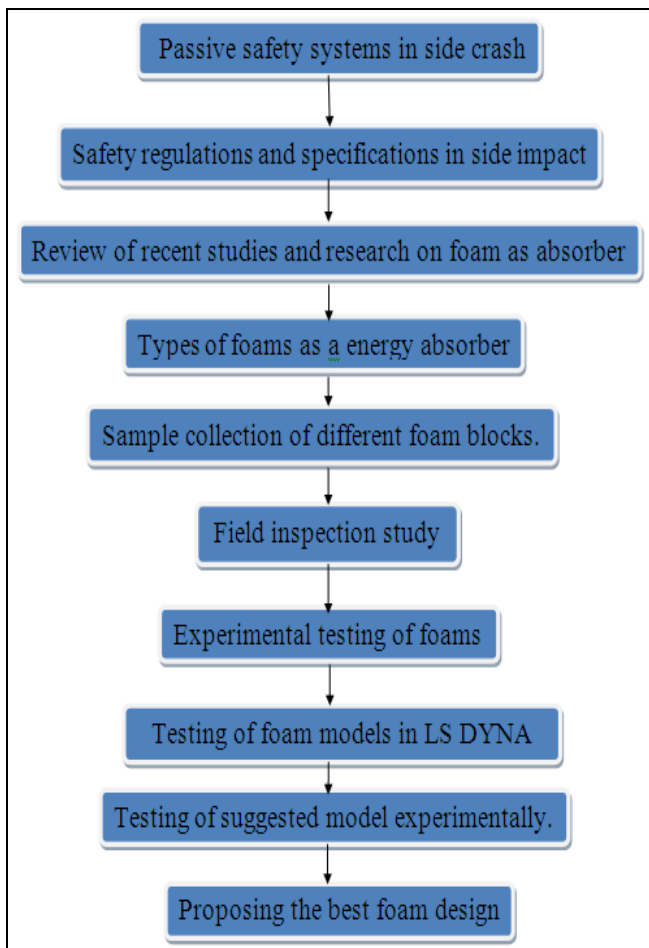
Passive safety systems in side crash

Safety regulations and specifications in side impact

Review of recent studies and research on foam as absorber

Types of foams as a energy absorber

Sample collection of different foam blocks.

Field inspection study

Experimental testing of foams

Testing of foam models in LS DYNA

Testing of suggested model experimentally.

Proposing the best foam design